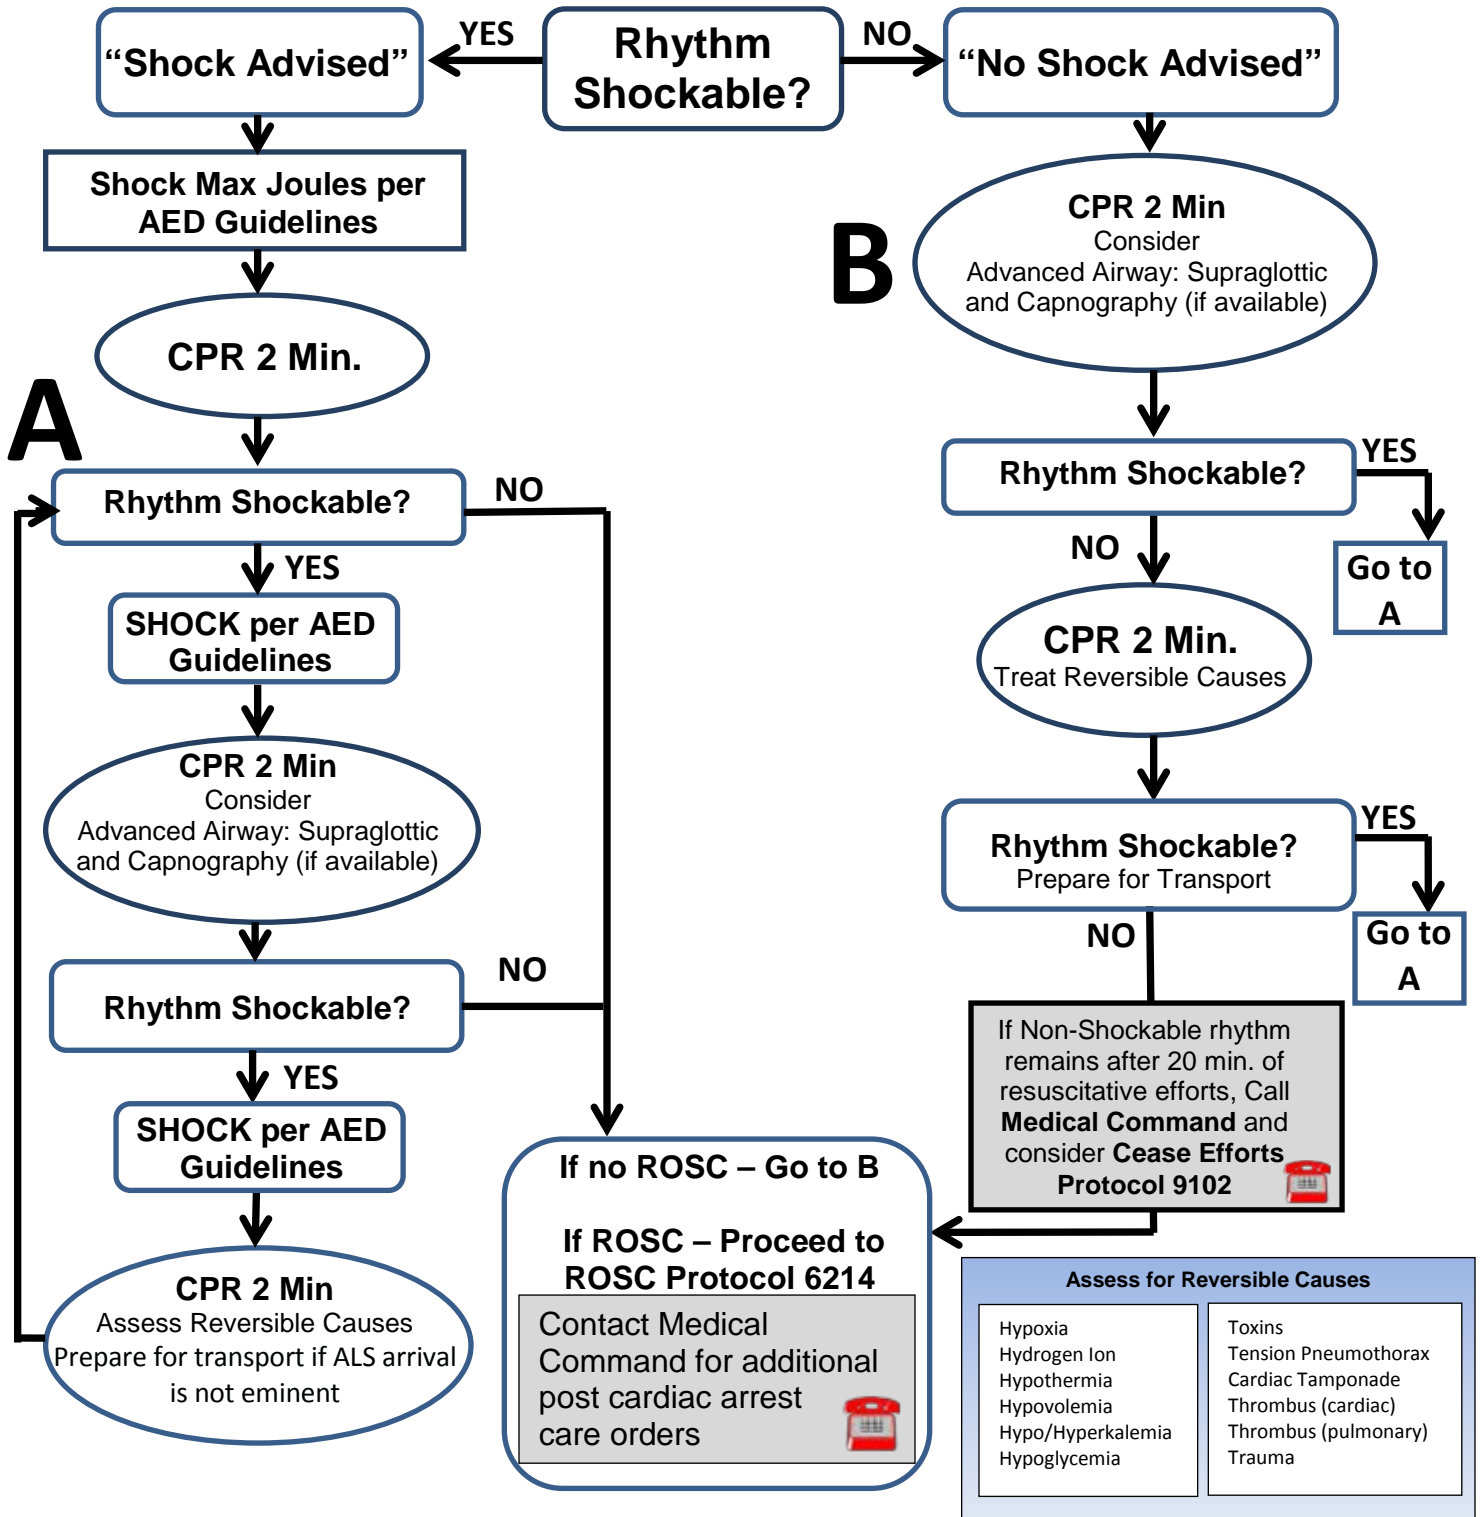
“Shock Advised”

YES

Rhythm Shockable?

NO

“No Shock Advised”

Shock Max Joules per AED Guidelines

CPR 2 Min.

A

Rhythm Shockable?

NO

YES

SHOCK per AED Guidelines

CPR 2 Min
Consider
Advanced Airway: Supraglottic and Capnography (if available)

Rhythm Shockable?

NO

YES

SHOCK per AED Guidelines

CPR 2 Min
Assess Reversible Causes
Prepare for transport if ALS arrival is not eminent

B

CPR 2 Min
Consider
Advanced Airway: Supraglottic and Capnography (if available)

Rhythm Shockable?

YES

Go to A

NO

CPR 2 Min.
Treat Reversible Causes

Rhythm Shockable?
Prepare for Transport

YES

Go to A

NO

If Non-Shockable rhythm remains after 20 min. of resuscitative efforts, Call **Medical Command** and consider **Cease Efforts Protocol 9102**

If no ROSC – Go to B

If ROSC – Proceed to ROSC Protocol 6214

Contact Medical Command for additional post cardiac arrest care orders

Assess for Reversible Causes

| Hypoxia<br>Hydrogen Ion<br>Hypothermia<br>Hypovolemia<br>Hypo/Hyperkalemia<br>Hypoglycemia | Toxins<br>Tension Pneumothorax<br>Cardiac Tamponade<br>Thrombus (cardiac)<br>Thrombus (pulmonary)<br>Trauma |
|---|---|